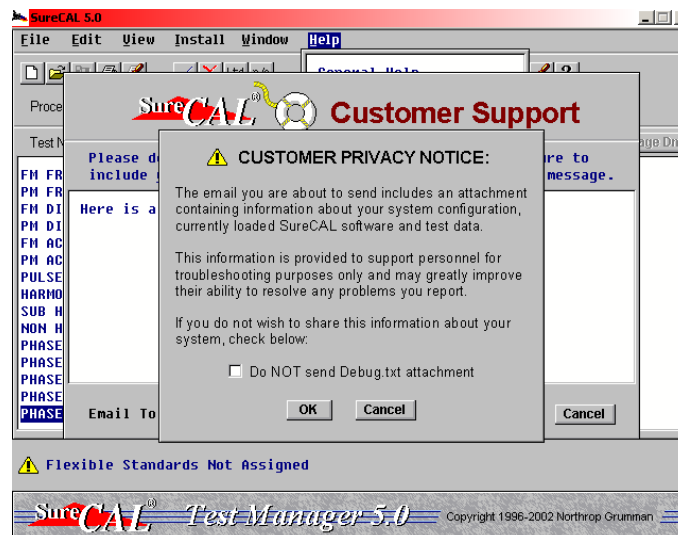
SureCAL 5.0

File Edit View Install Window Help

General Help

Proce

Test N

SureCAL Customer Support

Please d include

re to message.

FM FR
FM FR
FM DI
PM DI
FM AC
PM AC
PULSE
HARMO
SUB H
NON H
PHASE
PHASE
PHASE
PHASE
PHASE

Here is a

Email To

Cancel

ge Dr

CUSTOMER PRIVACY NOTICE:

The email you are about to send includes an attachment containing information about your system configuration, currently loaded SureCAL software and test data.

This information is provided to support personnel for troubleshooting purposes only and may greatly improve their ability to resolve any problems you report.

If you do not wish to share this information about your system, check below:

Do NOT send Debug.txt attachment

OK Cancel

Flexible Standards Not Assigned

SureCAL Test Manager 5.0 Copyright 1996-2002 Northrop Grumman